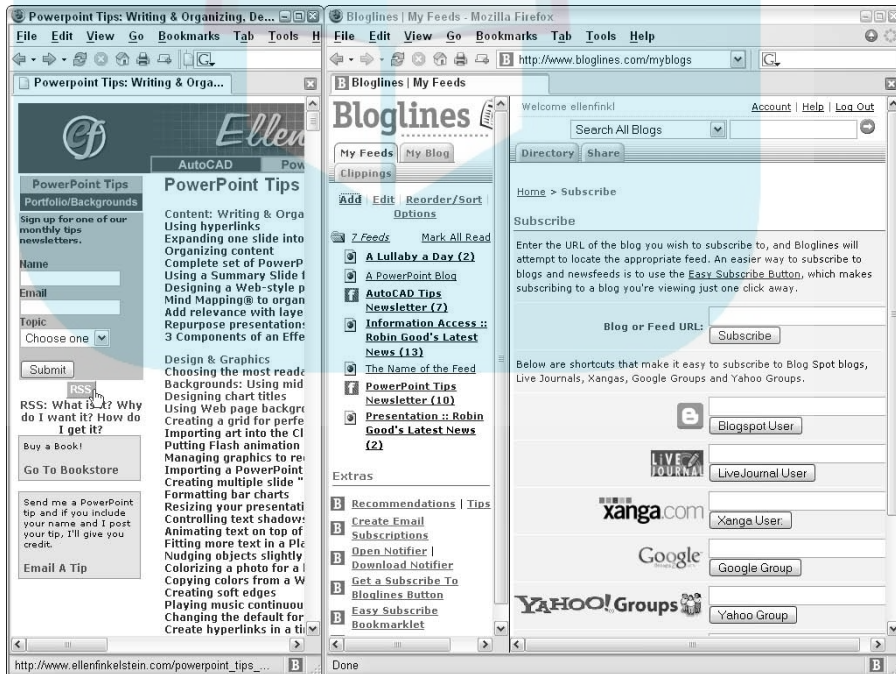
Powerpoint Tips: Writing & Organizing, De...

File Edit View Go Bookmarks Tab Tools H

Powerpoint Tips: Writing & Orga...

Ellen

AutoCAD Pow

PowerPoint Tips

Portfolio/Backgrounds

Sign up for one of our monthly tips newsletters.

Name

Email

Topic

Choose one

Submit

RSS

RSS: What is it? Why do I want it? How do I get it?

Buy a Book!

Go To Bookstore

Send me a PowerPoint tip and if you include your name and I post your tip, I'll give you credit.

Email A Tip

PowerPoint Tips

Content: Writing & Orga
Using hyperlinks
Expanding one slide into
Organizing content
Complete set of PowerP
Using a Summary Slide f
Designing a Web-style p
Mind Mapping® to organ
Add relevance with laye
Repurpose presentation
3 Components of an Effe

Design & Graphics
Choosing the most reada
Backgrounds: Using mid
Designing chart titles
Using Web page backgro
Creating a grid for perfe
Importing art into the Cl
Putting Flash animation
Managing graphics to re
Importing a PowerPoint
Creating multiple slide "
Formatting bar charts
Resizing your presentati
Controlling text shadow
Animating text on top of
Fitting more text in a Pla
Nudging objects slightly
Colorizing a photo for a
Copying colors from a W
Creating soft edges
Playing music continuou
Changing the default for
Create hyperlinks in a ti

http://www.ellenfinkelstein.com/powerpoint_tips_...

Bloglines | My Feeds - Mozilla Firefox

File Edit View Go Bookmarks Tab Tools Help

http://www.bloglines.com/myblogs

Bloglines | My Feeds

Bloglines

My Feeds My Blog Clippings

Add | Edit | Reorder/Sort Options

7 Feeds Mark All Read

A Lullaby a Day (2)
A PowerPoint Blog
AutoCAD Tips Newsletter (7)
Information Access :: Robin Good's Latest News (13)
The Name of the Feed
PowerPoint Tips Newsletter (10)
Presentation :: Robin Good's Latest News (2)

Extras

Recommendations | Tips
Create Email Subscriptions
Open Notifier | Download Notifier
Get a Subscribe To Bloglines Button
Easy Subscribe Bookmarklet

Welcome ellenfinkl

Account | Help | Log Out

Search All Blogs

Directory Share

Home > Subscribe

Subscribe

Enter the URL of the blog you wish to subscribe to, and Bloglines will attempt to locate the appropriate feed. An easier way to subscribe to blogs and newsfeeds is to use the Easy Subscribe Button, which makes subscribing to a blog you're viewing just one click away.

Blog or Feed URL:

Subscribe

Below are shortcuts that make it easy to subscribe to Blog Spot blogs, Live Journals, Xangas, Google Groups and Yahoo Groups.

Blogspot User

LIVE JOURNAL

LiveJournal User

xanga.com

Xanga User

Google

Google Group

YAHOO! Groups

Yahoo Group

Done